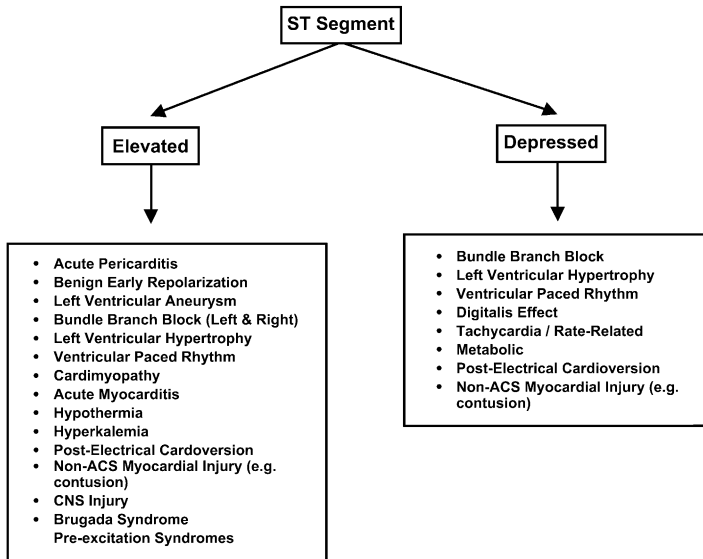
ST Segment

Elevated

Depressed

- Acute Pericarditis
- Benign Early Repolarization
- Left Ventricular Aneurysm
- Bundle Branch Block (Left & Right)
- Left Ventricular Hypertropy
- Ventricular Paced Rhythm
- Cardimyopathy
- Acute Myocarditis
- Hypothermia
- Hyperkalemia
- Post-Electrical Cardoversion
- Non-ACS Myocardial Injury (e.g. contusion)
- CNS Injury
- Brugada Syndrome
Pre-excitation Syndromes

- Bundle Branch Block
- Left Ventricular Hypertrophy
- Ventricular Paced Rhythm
- Digitalis Effect
- Tachycardia / Rate-Related
- Metabolic
- Post-Electrical Cardioversion
- Non-ACS Myocardial Injury (e.g. contusion)